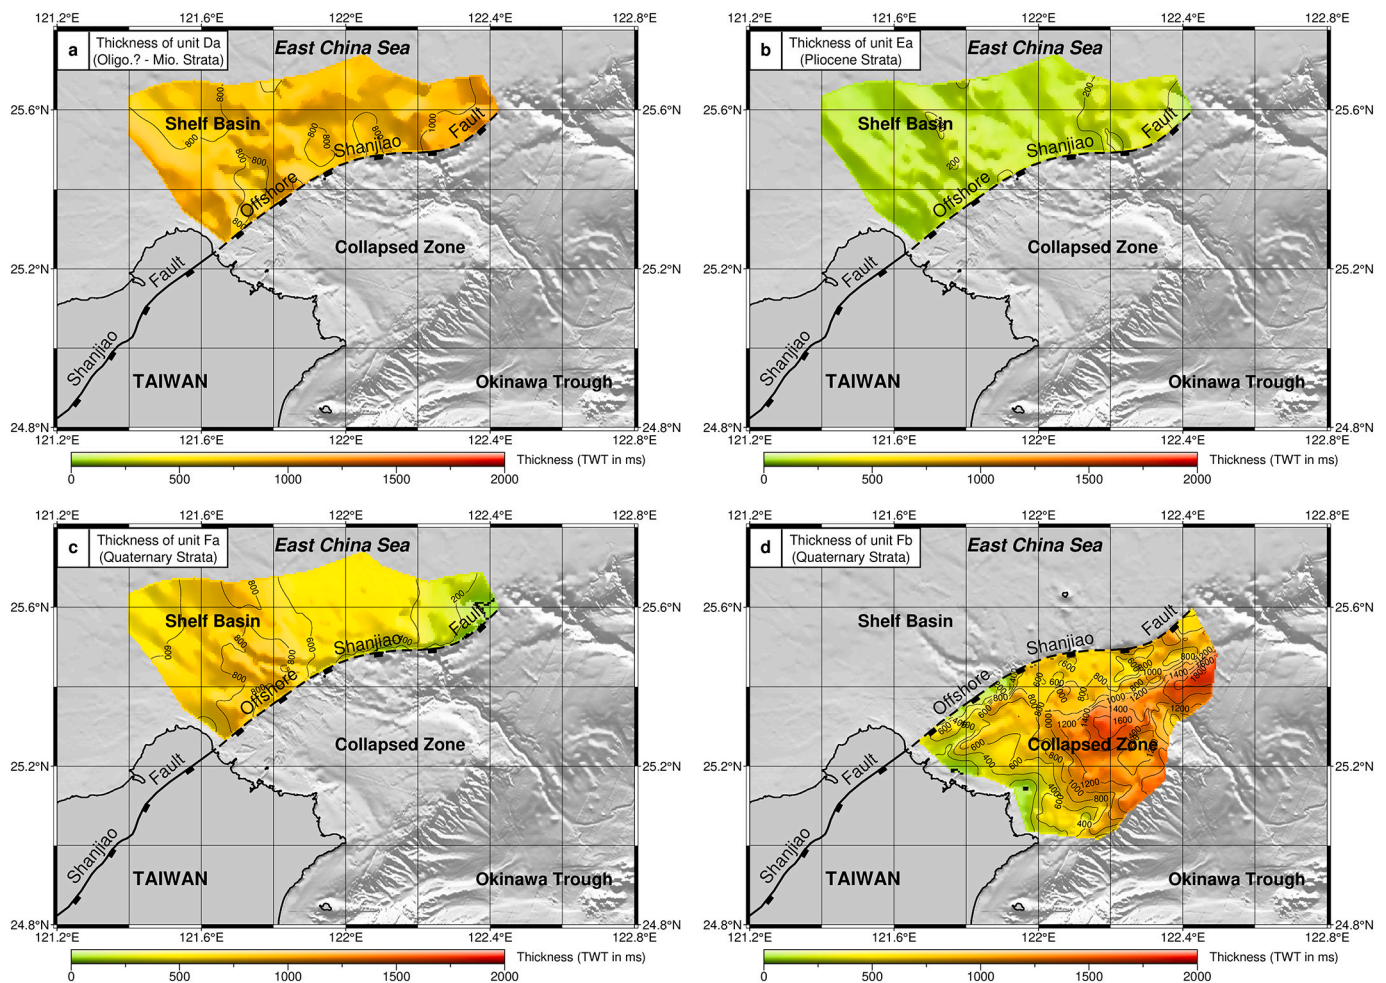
121.2°E 121.6°E 122°E 122.4°E 122.8°E

a Thickness of unit Da (Oligo.? - Mio. Strata)

East China Sea

25.6°N 25.6°N

Shelf Basin

800 800 800 800 800 1000

Offshore Shanjiao Fault

Collapsed Zone

25.2°N 25.2°N

Fault

Shanjiao

TAIWAN

Okinawa Trough

24.8°N 24.8°N

121.2°E 121.6°E 122°E 122.4°E 122.8°E

0 500 1000 1500 2000 Thickness (TWT in ms)

121.2°E 121.6°E 122°E 122.4°E 122.8°E

b Thickness of unit Ea (Pliocene Strata)

East China Sea

25.6°N 25.6°N

Shelf Basin

200 200

Offshore Shanjiao Fault

Collapsed Zone

25.2°N 25.2°N

Fault

Shanjiao

TAIWAN

Okinawa Trough

24.8°N 24.8°N

121.2°E 121.6°E 122°E 122.4°E 122.8°E

0 500 1000 1500 2000 Thickness (TWT in ms)

121.2°E 121.6°E 122°E 122.4°E 122.8°E

c Thickness of unit Fa (Quaternary Strata)

East China Sea

25.6°N 25.6°N

Shelf Basin

800 600 800 600 800 600 200

Offshore Shanjiao Fault

Collapsed Zone

25.2°N 25.2°N

Fault

Shanjiao

TAIWAN

Okinawa Trough

24.8°N 24.8°N

121.2°E 121.6°E 122°E 122.4°E 122.8°E

0 500 1000 1500 2000 Thickness (TWT in ms)

121.2°E 121.6°E 122°E 122.4°E 122.8°E

d Thickness of unit Fb (Quaternary Strata)

East China Sea

25.6°N 25.6°N

Shelf Basin

Offshore Shanjiao Fault

600 800 1000 1200 1400 1600 1800 1400 1600 1200 1000 800 600 400 1200 800 600 400

Collapsed Zone

25.2°N 25.2°N

Fault

Shanjiao

TAIWAN

Okinawa Trough

24.8°N 24.8°N

121.2°E 121.6°E 122°E 122.4°E 122.8°E

0 500 1000 1500 2000 Thickness (TWT in ms)